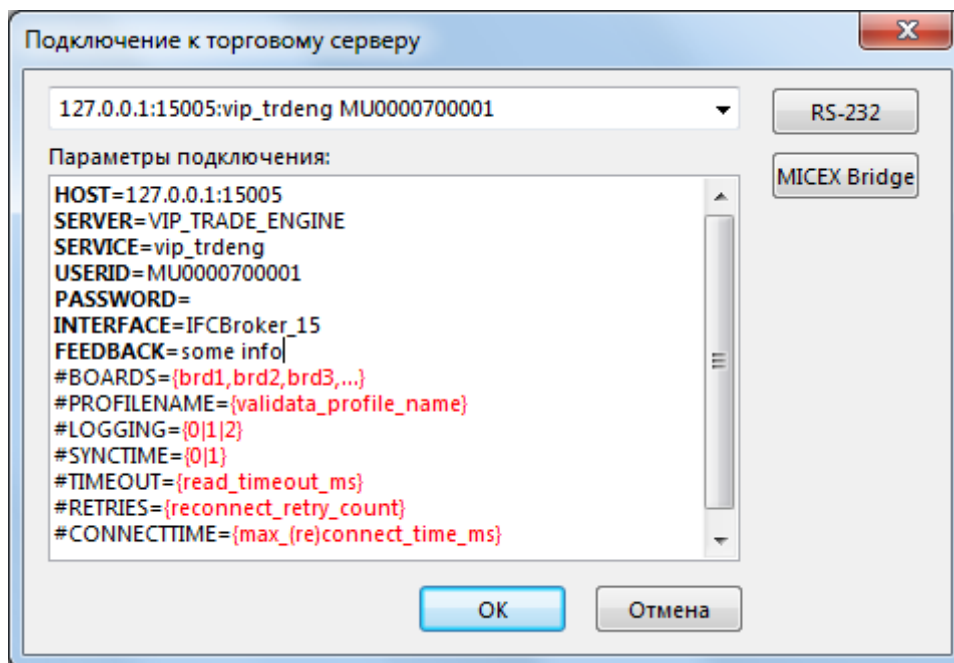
Подключение к торговому серверу

127.0.0.1:15005:vip_trdeng MU0000700001

RS-232

MICEX Bridge

Параметры подключения:

HOST=127.0.0.1:15005
SERVER=VIP_TRADE_ENGINE
SERVICE=vip_trdeng
USERID=MU0000700001
PASSWORD=
INTERFACE=IFCBroker_15
FEEDBACK=some info
#BOARDS={brd1,brd2,brd3,...}
#PROFILENAME={validata_profile_name}
#LOGGING={0|1|2}
#SYNCTIME={0|1}
#TIMEOUT={read_timeout_ms}
#RETRIES={reconnect_retry_count}
#CONNECTTIME={max_(re)connect_time_ms}

OK

Отмена